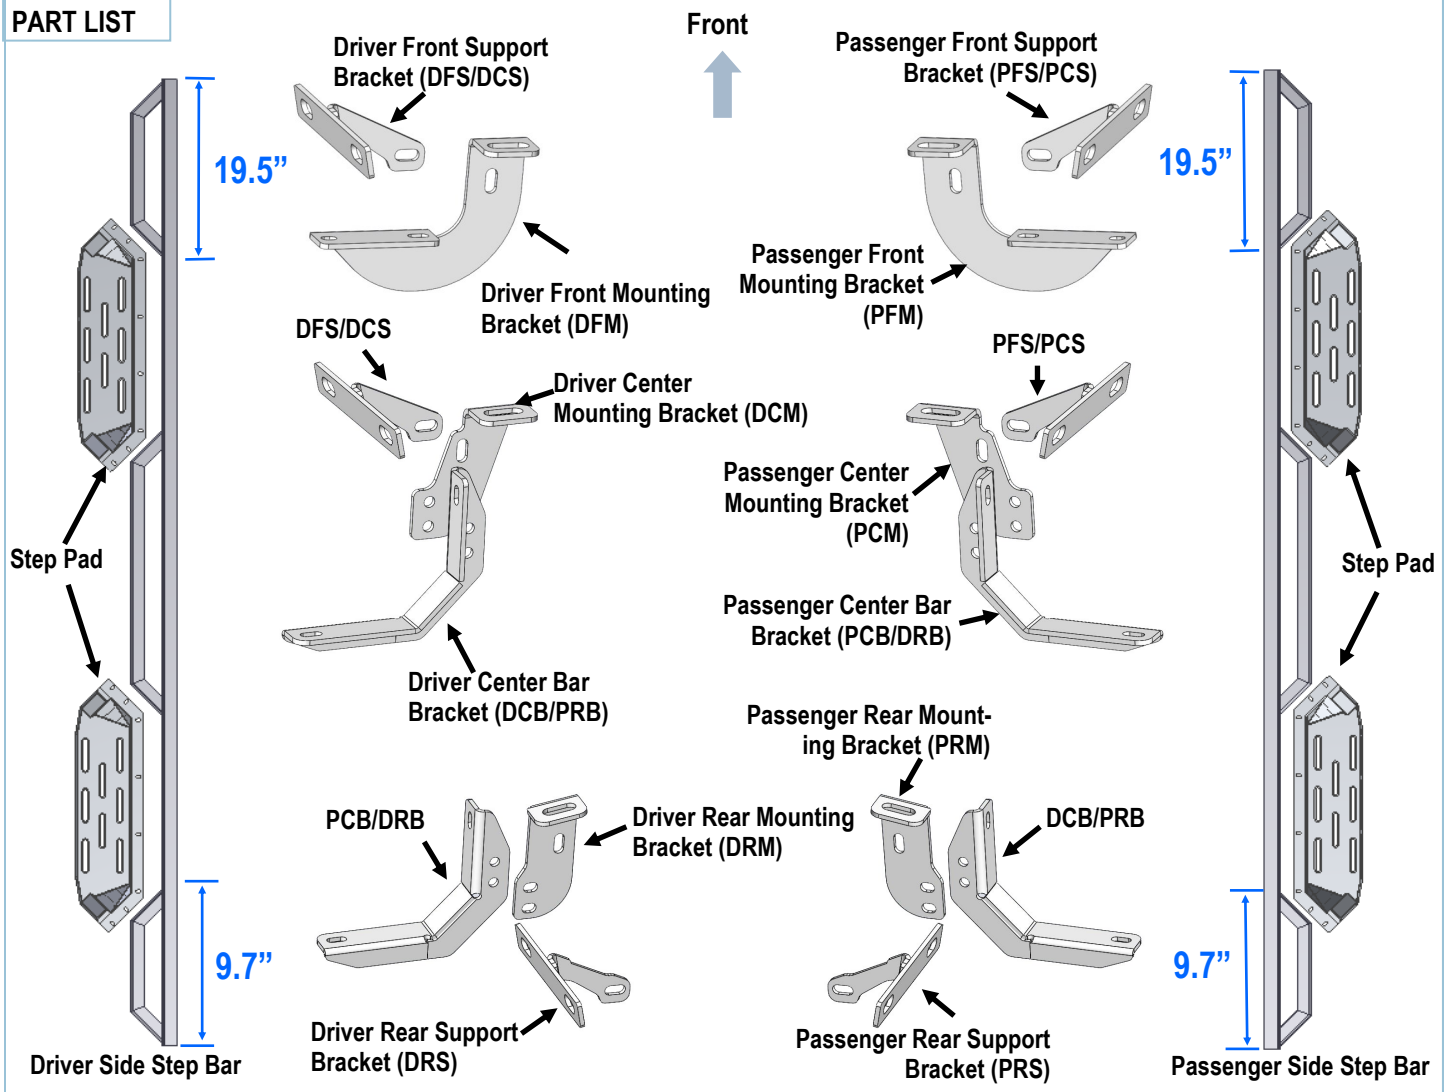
PART LIST

Front

Driver Front Support Bracket (DFS/DCS)

Passenger Front Support Bracket (PFS/PCS)

19.5”

19.5”

Driver Front Mounting Bracket (DFM)

Passenger Front Mounting Bracket (PFM)

DFS/DCS

PFS/PCS

Driver Center Mounting Bracket (DCM)

Passenger Center Mounting Bracket (PCM)

Step Pad

Step Pad

Passenger Center Bar Bracket (PCB/DRB)

Driver Center Bar Bracket (DCB/PRB)

Passenger Rear Mounting Bracket (PRM)

PCB/DRB

Driver Rear Mounting Bracket (DRM)

DCB/PRB

9.7”

9.7”

Driver Rear Support Bracket (DRS)

Passenger Rear Support Bracket (PRS)

Driver Side Step Bar

Passenger Side Step Bar